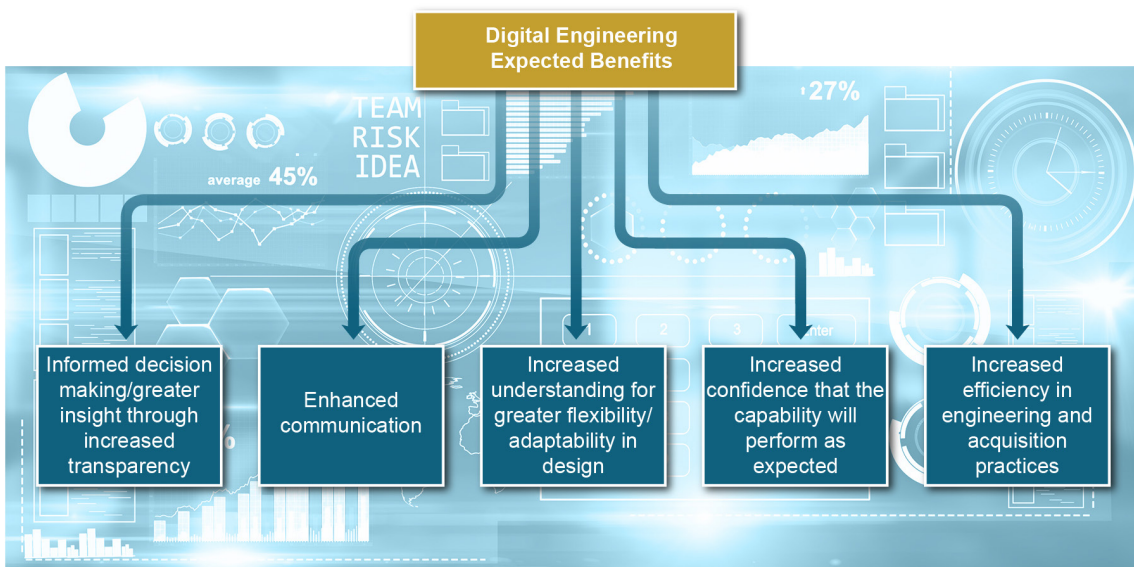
Digital Engineering Expected Benefits

TEAM
RISK
IDEA

average 45%

27%

1
2
3
Enter

Informed decision making/greater insight through increased transparency

Enhanced communication

Increased understanding for greater flexibility/ adaptability in design

Increased confidence that the capability will perform as expected

Increased efficiency in engineering and acquisition practices